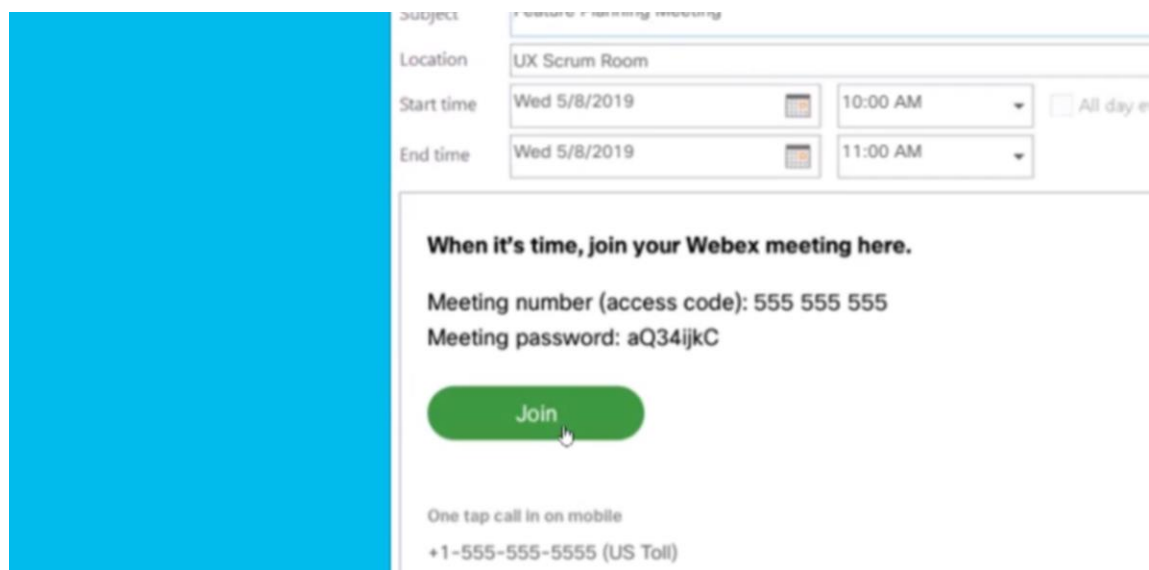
Subject
Feature Planning Meeting
Location
UX Scrum Room
Start time
Wed 5/8/2019
10:00 AM
All day e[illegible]
End time
Wed 5/8/2019
11:00 AM

When it's time, join your Webex meeting here.

Meeting number (access code): 555 555 555
Meeting password: aQ34ijkC

Join

One tap call in on mobile

+1-555-555-5555 (US Toll)